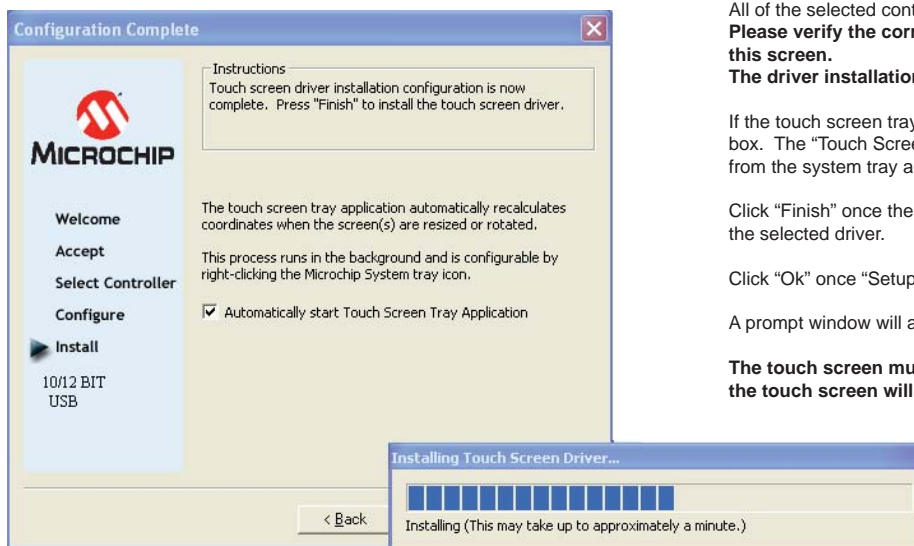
Configuration Complete

Instructions
Touch screen driver installation configuration is now complete. Press "Finish" to install the touch screen driver.

MICROCHIP

Welcome
Accept
Select Controller
Configure
Install
10/12 BIT
USB

The touch screen tray application automatically recalculates coordinates when the screen(s) are resized or rotated.

This process runs in the background and is configurable by right-clicking the Microchip System tray icon.

Automatically start Touch Screen Tray Application

< Back

Installing Touch Screen Driver...

Installing (This may take up to approximately a minute.)

All of the selected cont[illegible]
Please verify the cor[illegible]
this screen.
The driver installatio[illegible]

If the touch screen tra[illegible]
box. The "Touch Scre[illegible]
from the system tray a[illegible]

Click "Finish" once the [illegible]
the selected driver.

Click "Ok" once "Setup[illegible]

A prompt window will a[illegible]

The touch screen mu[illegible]
the touch screen will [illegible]